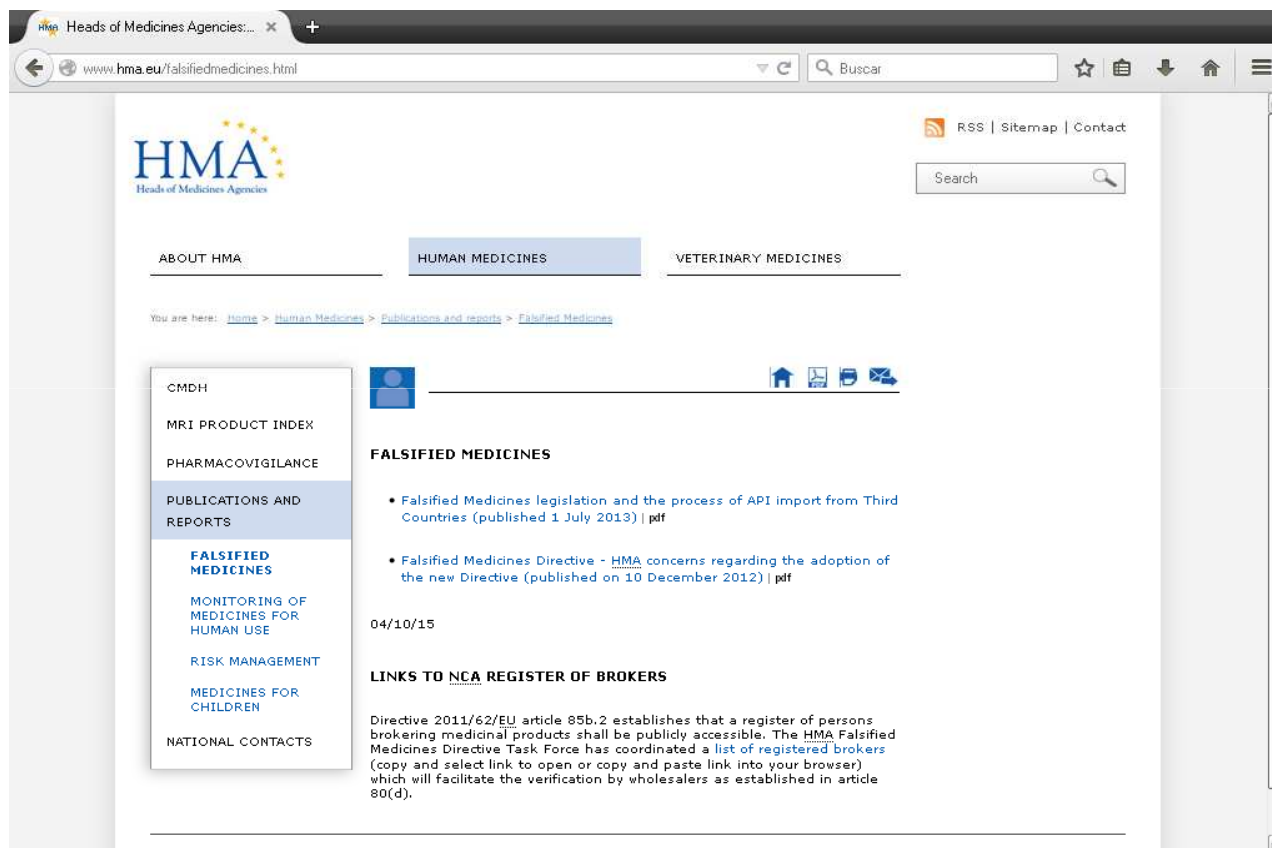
Heads of Medicines Agencies:...

www.hma.eu/falsifiedmedicines.html

Buscar

HMA
Heads of Medicines Agencies

RSS | Sitemap | Contact

Search

ABOUT HMA

HUMAN MEDICINES

VETERINARY MEDICINES

You are here: Home > Human Medicines > Publications and reports > Falsified Medicines

CMDH

MRI PRODUCT INDEX

PHARMACOVIGILANCE

PUBLICATIONS AND REPORTS

FALSIFIED MEDICINES

MONITORING OF MEDICINES FOR HUMAN USE

RISK MANAGEMENT

MEDICINES FOR CHILDREN

NATIONAL CONTACTS

FALSIFIED MEDICINES

• Falsified Medicines legislation and the process of API import from Third Countries (published 1 July 2013) | pdf

• Falsified Medicines Directive - HMA concerns regarding the adoption of the new Directive (published on 10 December 2012) | pdf

04/10/15

LINKS TO NCA REGISTER OF BROKERS

Directive 2011/62/EU article 85b.2 establishes that a register of persons brokering medicinal products shall be publicly accessible. The HMA Falsified Medicines Directive Task Force has coordinated a list of registered brokers (copy and select link to open or copy and paste link into your browser) which will facilitate the verification by wholesalers as established in article 80(d).